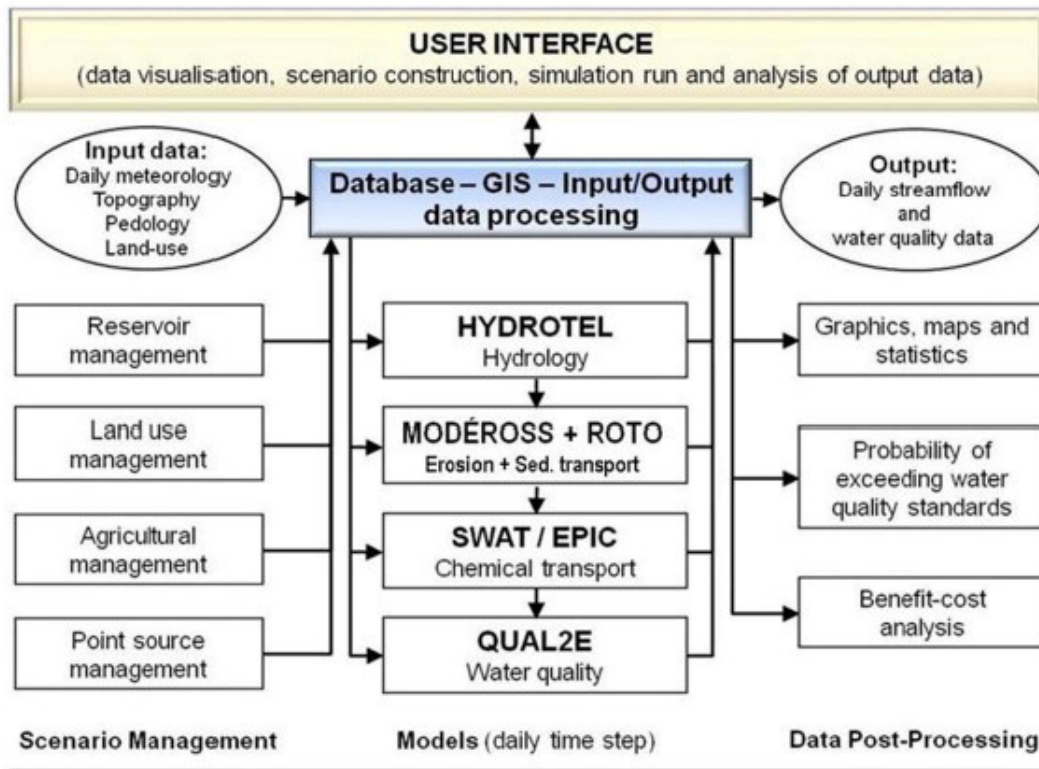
USER INTERFACE
(data visualisation, scenario construction, simulation run and analysis of output data)

Input data:
Daily meteorology
Topography
Pedology
Land-use

Database – GIS – Input/Output data processing

Output:
Daily streamflow and water quality data

Reservoir management

Land use management

Agricultural management

Point source management

HYDROTEL
Hydrology

MODÉROSS + ROTO
Erosion + Sed. transport

SWAT / EPIC
Chemical transport

QUAL2E
Water quality

Graphics, maps and statistics

Probability of exceeding water quality standards

Benefit-cost analysis

Scenario Management

Models (daily time step)

Data Post-Processing